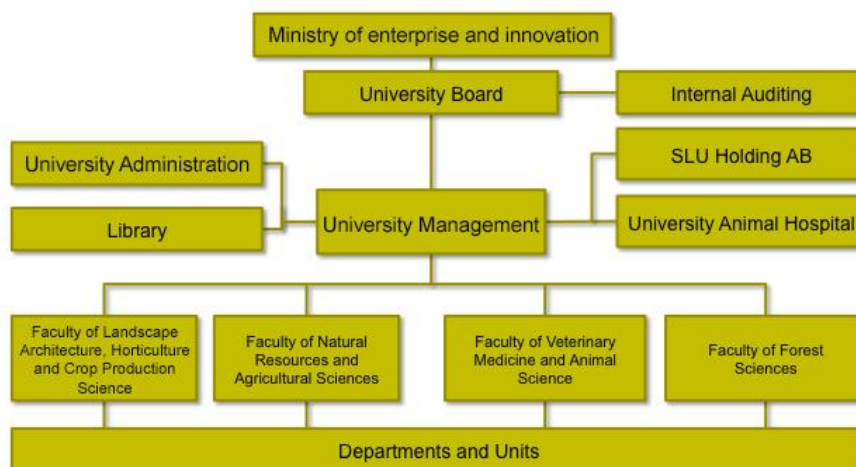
Ministry of enterprise and innovation

University Board

Internal Auditing

University Administration

Library

University Management

SLU Holding AB

University Animal Hospital

Faculty of Landscape Architecture, Horticulture and Crop Production Science

Faculty of Natural Resources and Agricultural Sciences

Faculty of Veterinary Medicine and Animal Science

Faculty of Forest Sciences

Departments and Units